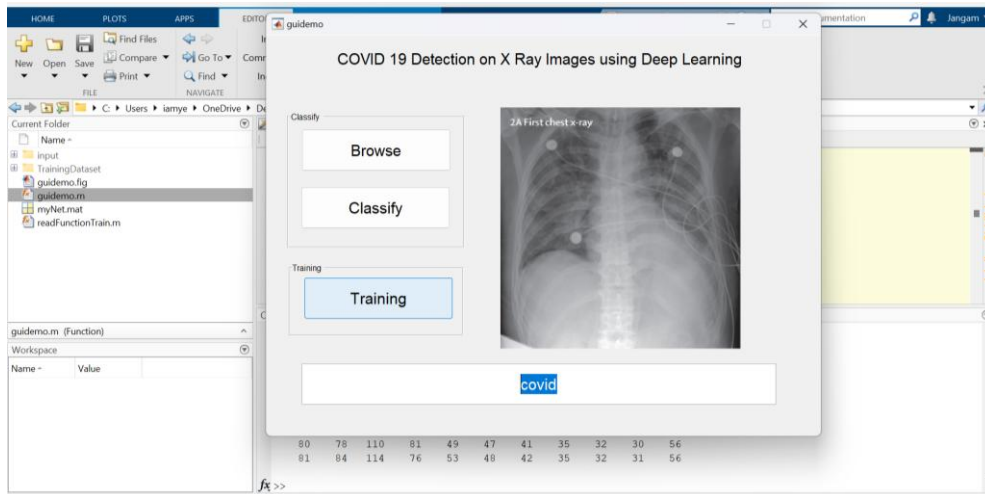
HOME PLOTS APPS EDITO

New Open Save Find Files Compare Print Go To Find FILE NAVIGATE

C: ▸ Users ▸ iamye ▸ OneDrive ▸ De

Current Folder

Name

input
TrainingDataset
guidemo.fig
guidemo.m
myNet.mat
readFunctionTrain.m

guidemo.m (Function)

Workspace

| Name | Value |
|---|---|

mentation

Jangam

guidemo

COVID 19 Detection on X Ray Images using Deep Learning

Classify

Browse

Classify

Training

Training

2A First chest x-ray

covid

| 80 | 78 | 110 | 81 | 49 | 47 | 41 | 35 | 32 | 30 | 56 |
|---|---|---|---|---|---|---|---|---|---|---|
| 81 | 84 | 114 | 76 | 53 | 48 | 42 | 35 | 32 | 31 | 56 |

$fx$ >>